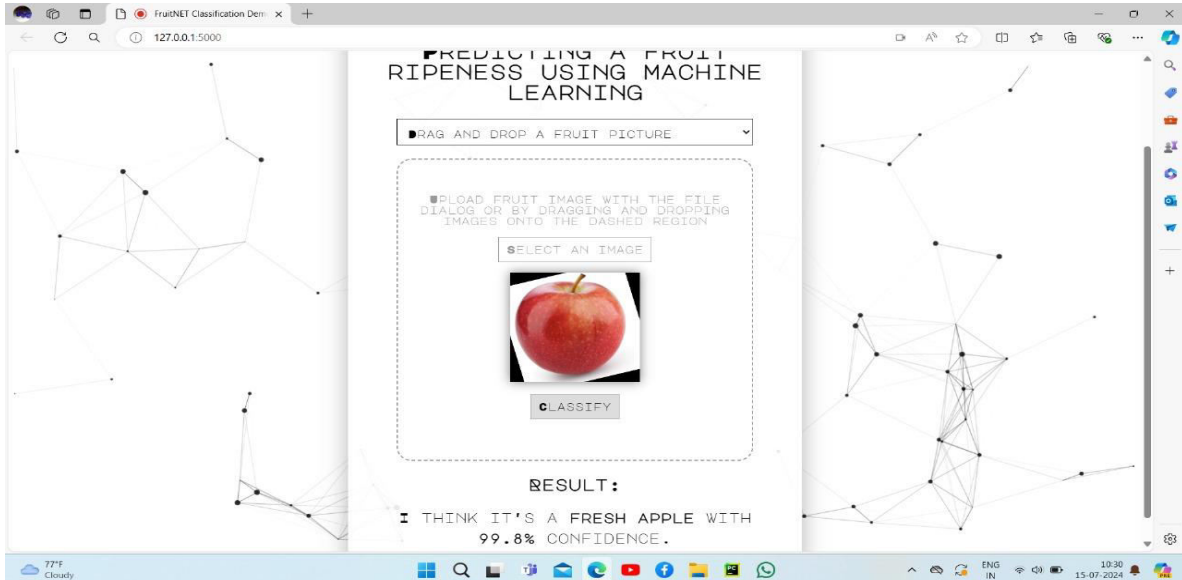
FruitNET Classification Dem ×
127.0.0.1:5000

PREDICTING A FRUIT RIPENESS USING MACHINE LEARNING

DRAG AND DROP A FRUIT PICTURE

UPLOAD FRUIT IMAGE WITH THE FILE DIALOG OR BY DRAGGING AND DROPPING IMAGES ONTO THE DASHED REGION

SELECT AN IMAGE

CLASSIFY

RESULT:

I THINK IT'S A FRESH APPLE WITH 99.8% CONFIDENCE.

77°F
Cloudy

ENG
IN

10:30
15-07-2024